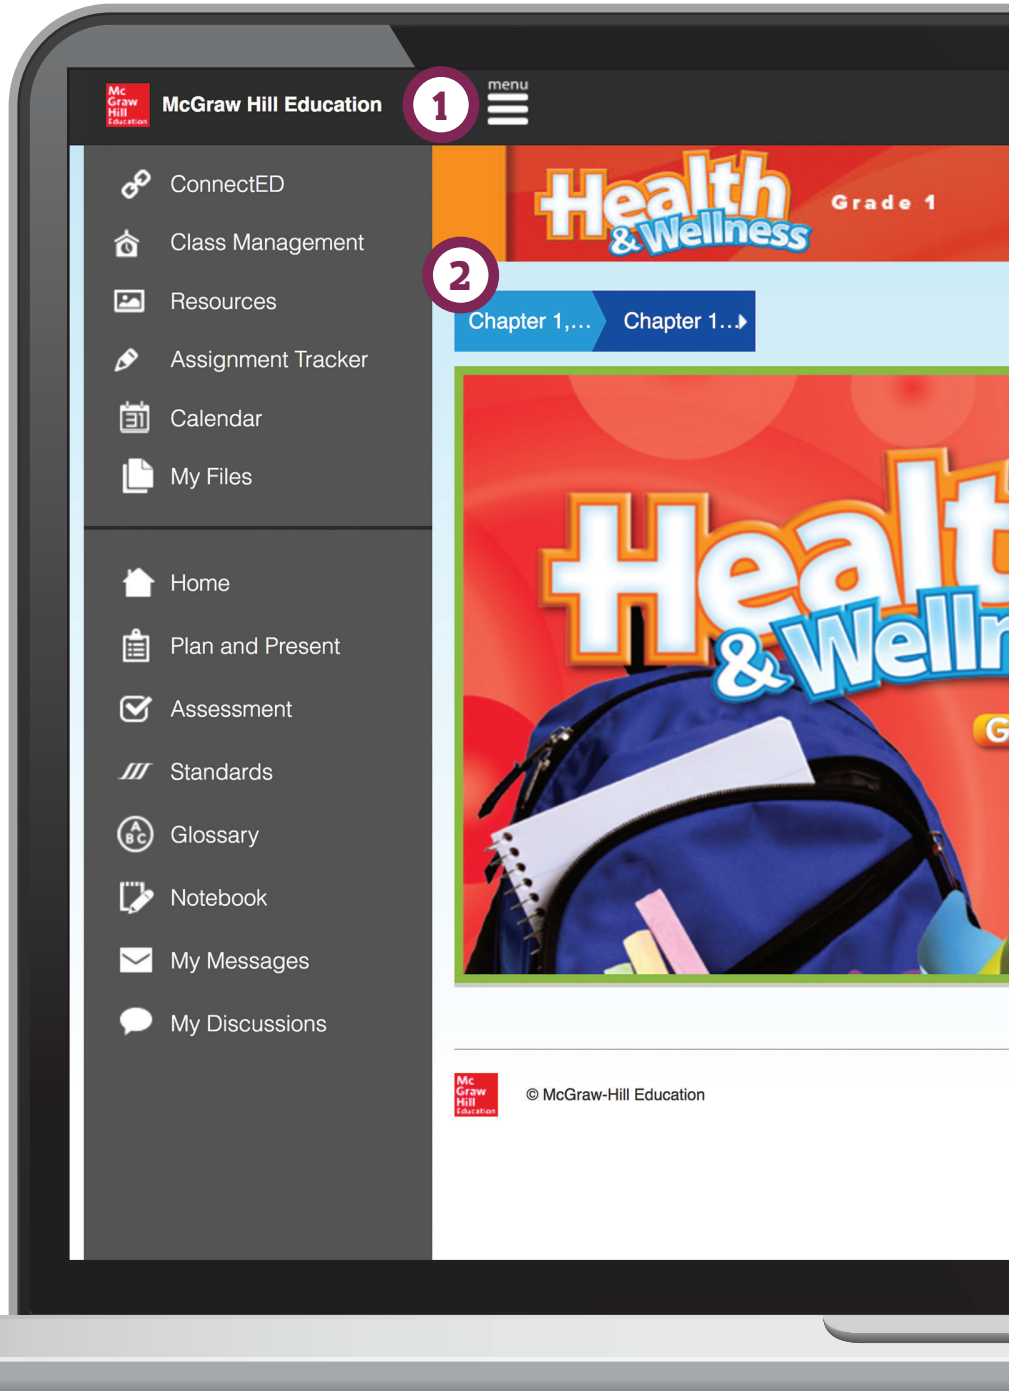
Mc Graw Hill Education

McGraw Hill Education

1

menu

ConnectED

Class Management

Resources

Assignment Tracker

Calendar

My Files

Home

Plan and Present

Assessment

Standards

Glossary

Notebook

My Messages

My Discussions

Health & Wellness

Grade 1

2

Chapter 1,...

Chapter 1...

Healt

& Welln

G

Mc Graw Hill Education

© McGraw-Hill Education